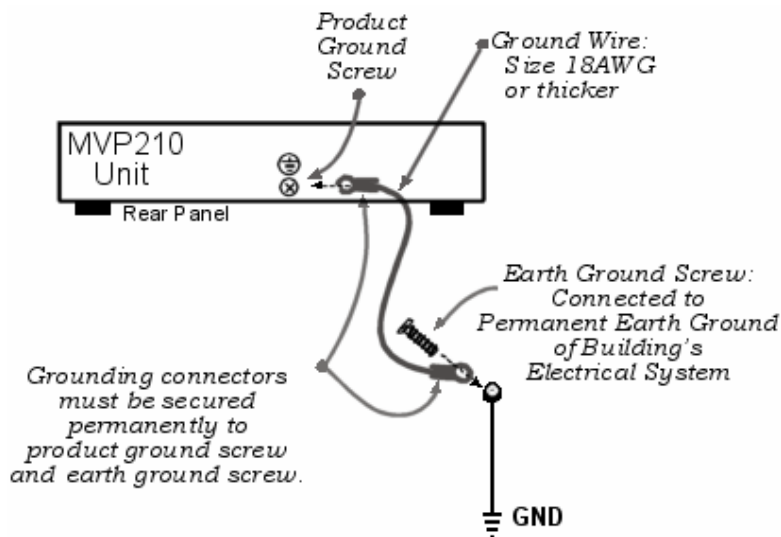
Product Ground Screw

Ground Wire: Size 18AWG or thicker

MVP210 Unit

Rear Panel

Earth Ground Screw: Connected to Permanent Earth Ground of Building's Electrical System

Grounding connectors must be secured permanently to product ground screw and earth ground screw.

GND